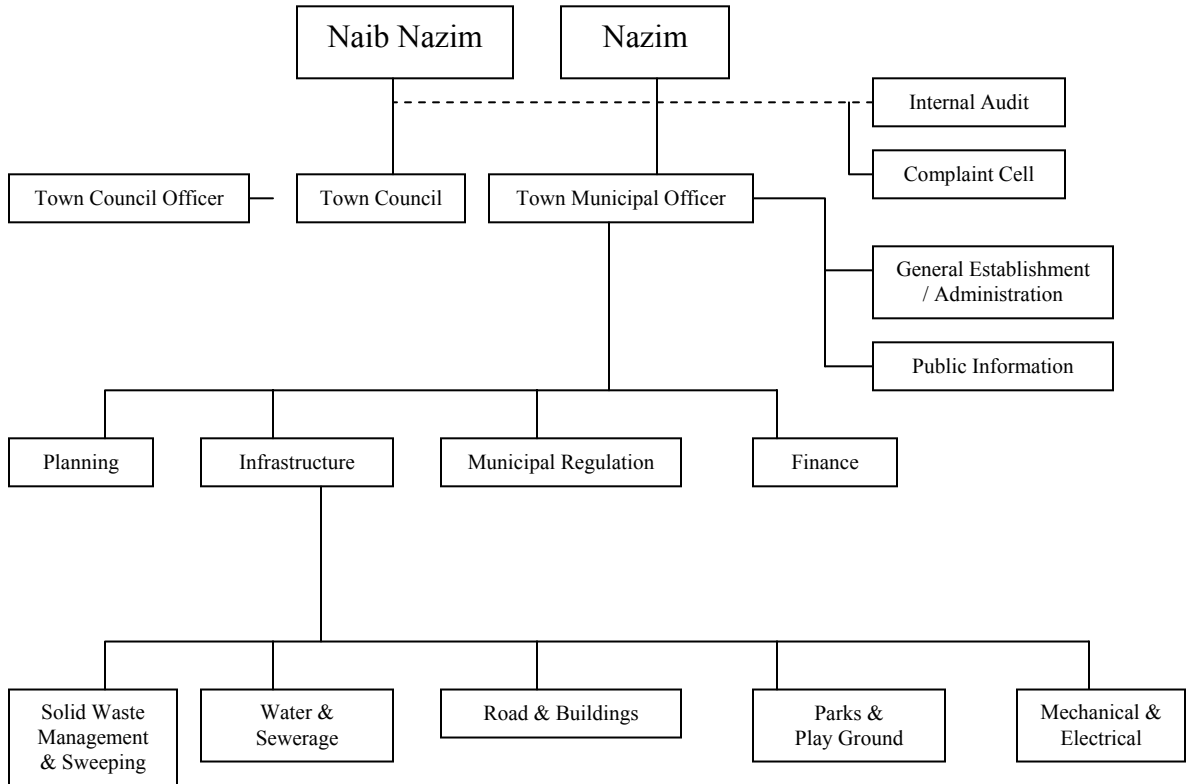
Naib Nazim

Nazim

Internal Audit

Complaint Cell

Town Council Officer

Town Council

Town Municipal Officer

General Establishment / Administration

Public Information

Planning

Infrastructure

Municipal Regulation

Finance

Solid Waste Management & Sweeping

Water & Sewerage

Road & Buildings

Parks & Play Ground

Mechanical & Electrical